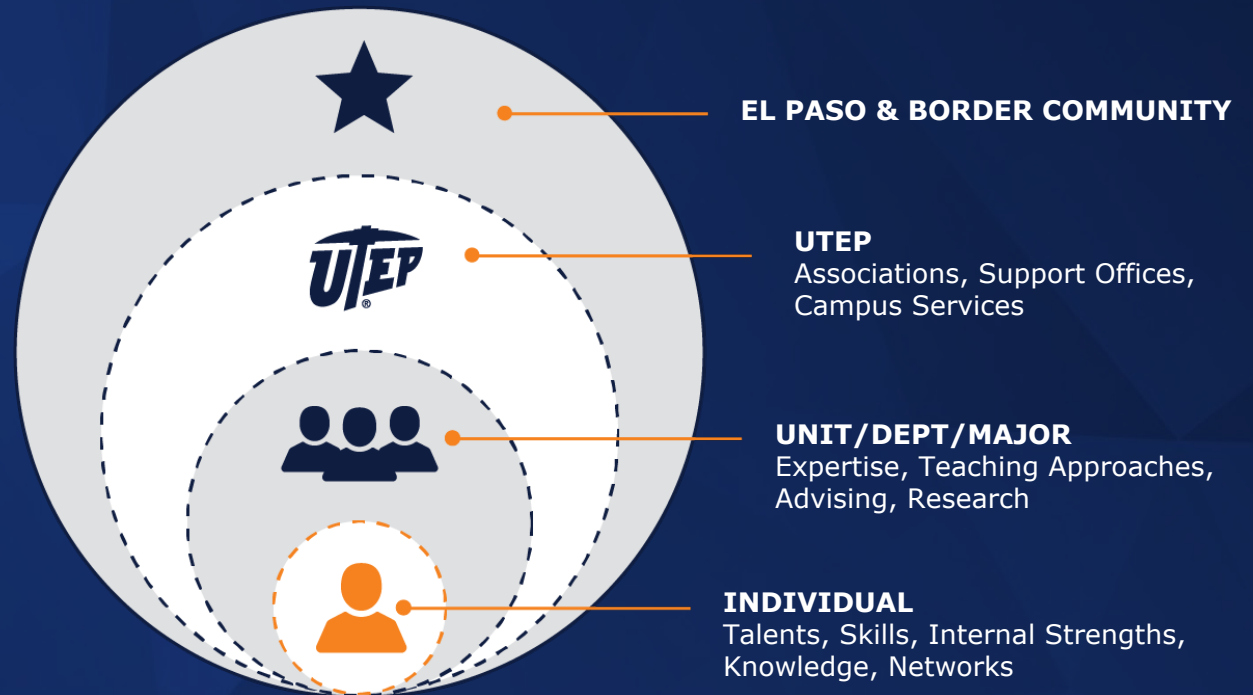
UTEP

EL PASO & BORDER COMMUNITY

UTEP
Associations, Support Offices, Campus Services

UNIT/DEPT/MAJOR
Expertise, Teaching Approaches, Advising, Research

INDIVIDUAL
Talents, Skills, Internal Strengths, Knowledge, Networks